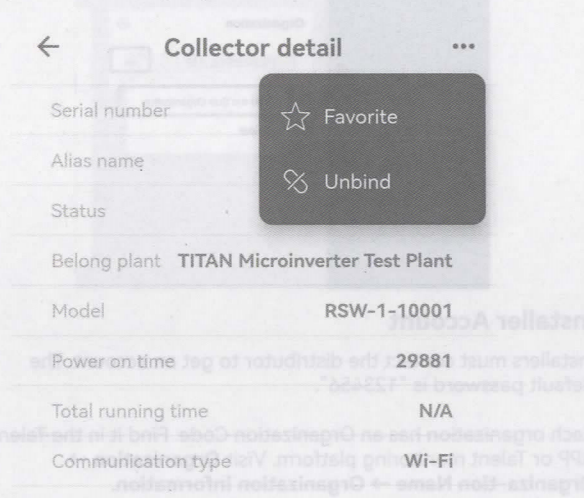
←

Collector detail

•••

Favorite

Unbind

Serial number

Alias name

Status

Belong plant TITAN Microinverter Test Plant

Model RSW-1-10001

Power on time 29881

Total running time N/A

Communication type Wi-Fi

nstaller Account

nstallers must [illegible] the distributor to get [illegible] The default password is "123456".

ach organization has an Organization Code. Find it in the Talent APP or Talent monitoring platform. Vis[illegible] Organization Name → Organization Information.